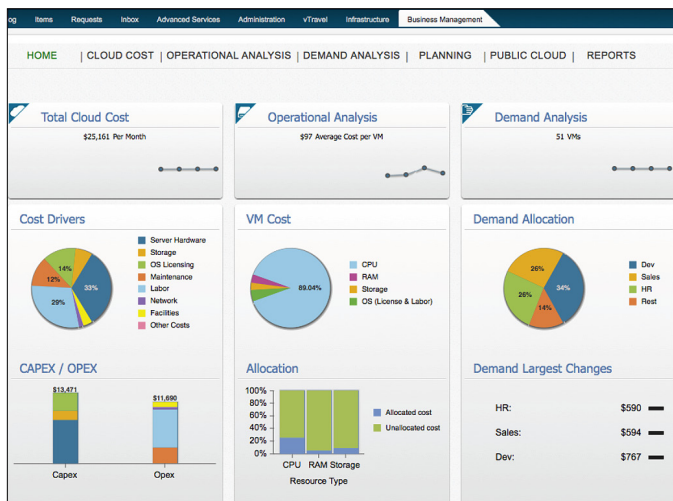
og | Items | Requests | Inbox | Advanced Services | Administration | vTravel | Infrastructure | Business Management

HOME | CLOUD COST | OPERATIONAL ANALYSIS | DEMAND ANALYSIS | PLANNING | PUBLIC CLOUD | REPORTS

Total Cloud Cost
$25,161 Per Month

Operational Analysis
$97 Average Cost per VM

Demand Analysis
51 VMs

Cost Drivers
14%
12%
33%
29%
Server Hardware
Storage
OS Licensing
Maintenance
Labor
Network
Facilities
Other Costs

VM Cost
89.04%
CPU
RAM
Storage
OS (License & Labor)

Demand Allocation
26%
26%
34%
14%
Dev
Sales
HR
Rest

CAPEX / OPEX
$13,471
$11,690
Capex
Opex

Allocation
100%
80%
60%
40%
20%
0%
CPU RAM Storage
Resource Type
Allocated cost
Unallocated cost

Demand Largest Changes
HR: $590
Sales: $594
Dev: $767